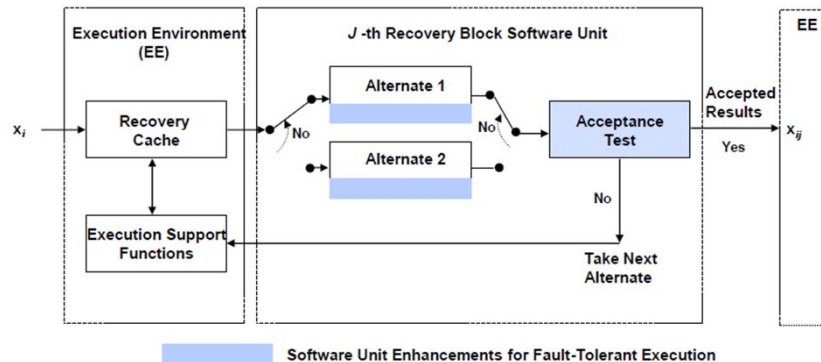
Execution Environment (EE)

J -th Recovery Block Software Unit

EE

$x_i$

Recovery Cache

No

Alternate 1

Alternate 2

No

Acceptance Test

Accepted Results

Yes

$x_{ij}$

No

Execution Support Functions

Take Next Alternate

Software Unit Enhancements for Fault-Tolerant Execution